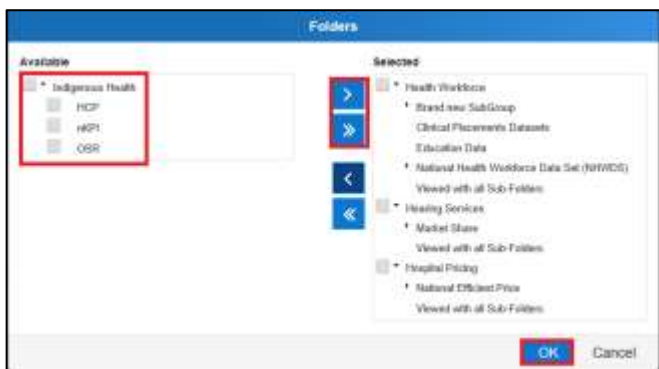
Folders

Available

Indigenous Health
HCP
nKPI
OSR

>
»
<
«

Selected

Health Workforce
Brand new SubGroup
Clinical Placements Datasets
Education Data
National Health Workforce Data Set (NHWDS)
Viewed with all Sub-Folders
Hearing Services
Market Share
Viewed with all Sub-Folders
Hospital Pricing
National Efficient Price
Viewed with all Sub-Folders

OK
Cancel